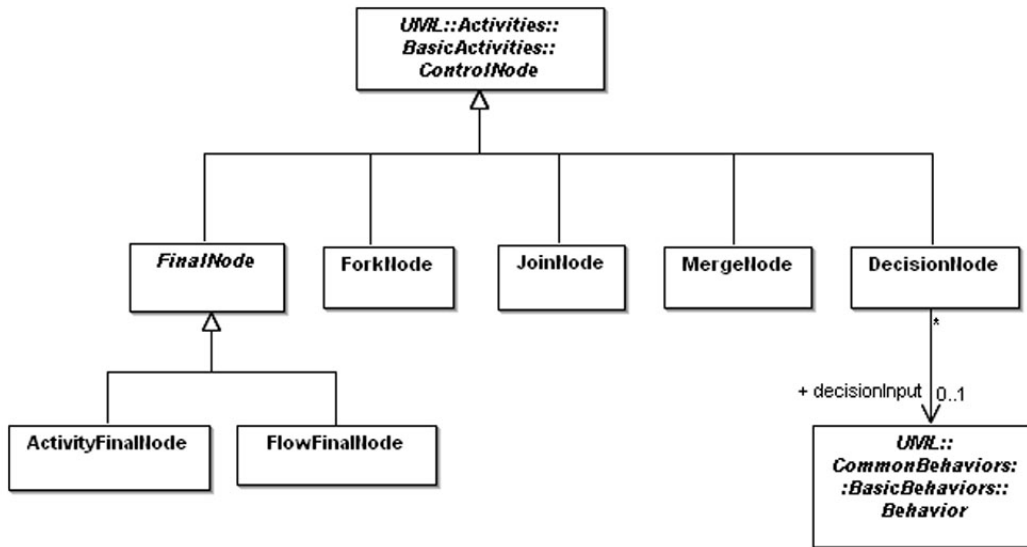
UML::Activities::
BasicActivities::
ControlNode

FinalNode

ForkNode

JoinNode

MergeNode

DecisionNode

*

+ decisionInput

0..1

ActivityFinalNode

FlowFinalNode

UML::
CommonBehaviors:
:BasicBehaviors::
Behavior